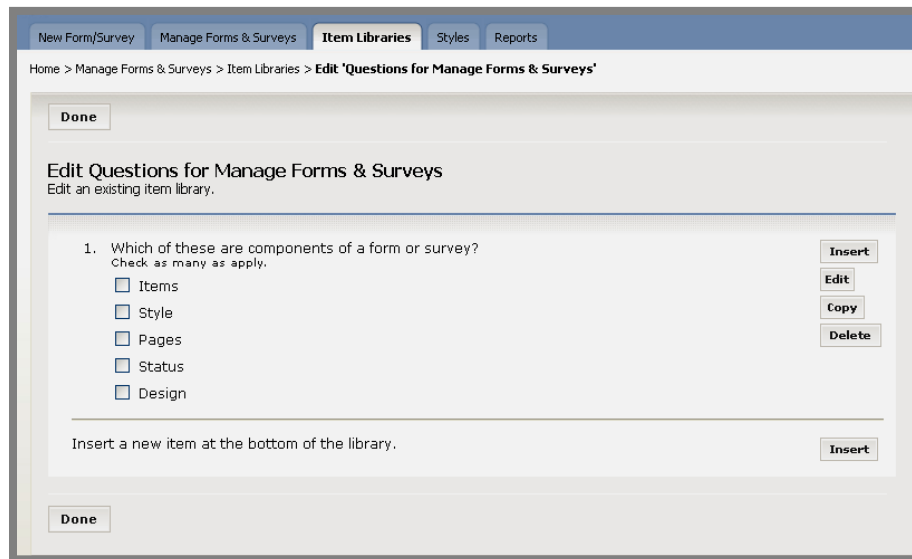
New Form/Survey Manage Forms & Surveys Item Libraries Styles Reports

Home > Manage Forms & Surveys > Item Libraries > Edit 'Questions for Manage Forms & Surveys'

Done

Edit Questions for Manage Forms & Surveys
Edit an existing item library.

1. Which of these are components of a form or survey?
Check as many as apply.

☐ Items
☐ Style
☐ Pages
☐ Status
☐ Design

Insert
Edit
Copy
Delete

Insert a new item at the bottom of the library.

Insert

Done